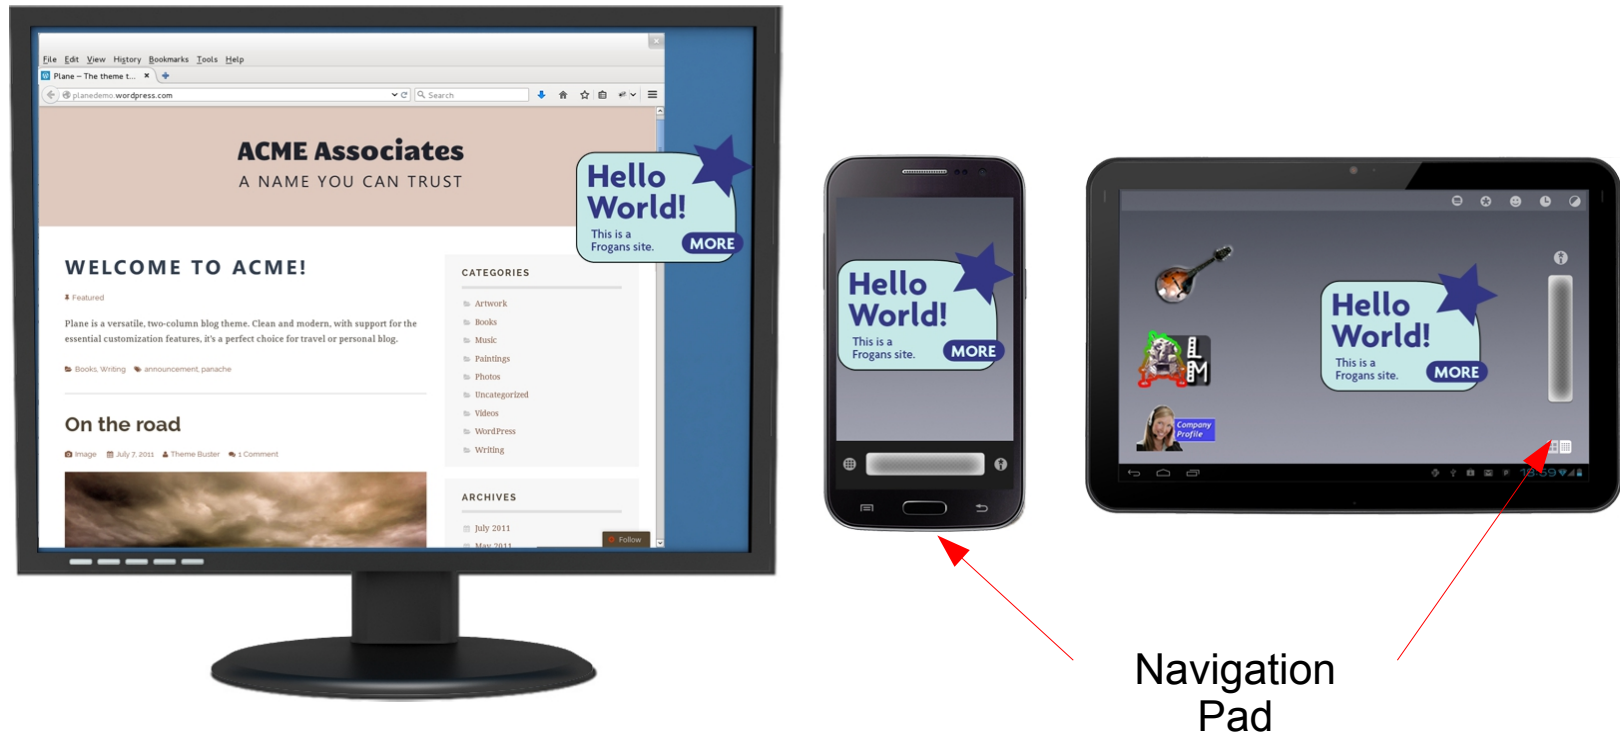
File Edit View History Bookmarks Tools Help

Plane – The theme t... ×

planedemo.wordpress.com

Search

ACME Associates

A NAME YOU CAN TRUST

WELCOME TO ACME!

Featured

Plane is a versatile, two-column blog theme. Clean and modern, with support for the essential customization features, it's a perfect choice for travel or personal blog.

Books, Writing announcement, panache

On the road

Image July 7, 2011 Theme Buster 1 Comment

CATEGORIES

Artwork
Books
Music
Paintings
Photos
Uncategorized
Videos
WordPress
Writing

ARCHIVES

July 2011
May 2011

Follow

Hello World!
This is a Frogans site.
MORE

Hello World!
This is a Frogans site.
MORE

Hello World!
This is a Frogans site.
MORE

Company Profile

L M

18:59

Navigation Pad